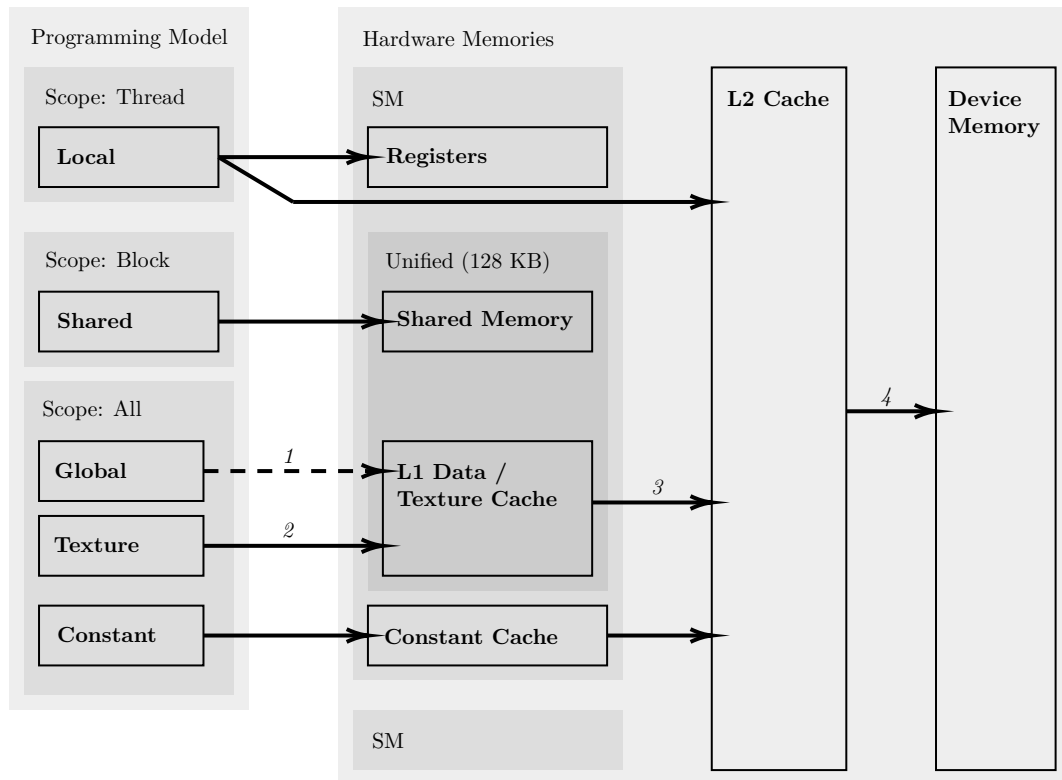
Programming Model

Scope: Thread

Local

Scope: Block

Shared

Scope: All

Global

Texture

Constant

Hardware Memories

SM

Registers

Unified (128 KB)

Shared Memory

L1 Data / Texture Cache

Constant Cache

SM

L2 Cache

Device Memory

1

2

3

4